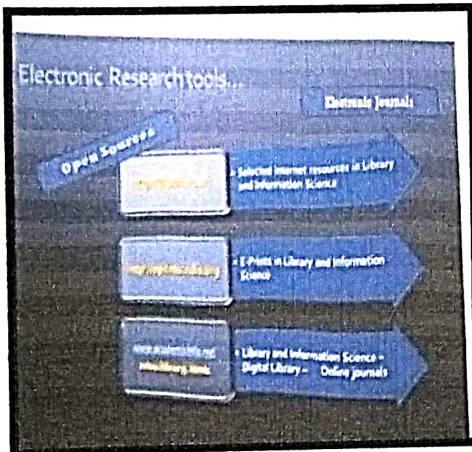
Electronic Research tools...

Electronic Journals

Open Sources

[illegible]

• Selected internet resources in Library and Information Science

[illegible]

• E-Prints in Library and Information Science

www.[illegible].net
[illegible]

• Library and Information Science – Digital Library – Online journals